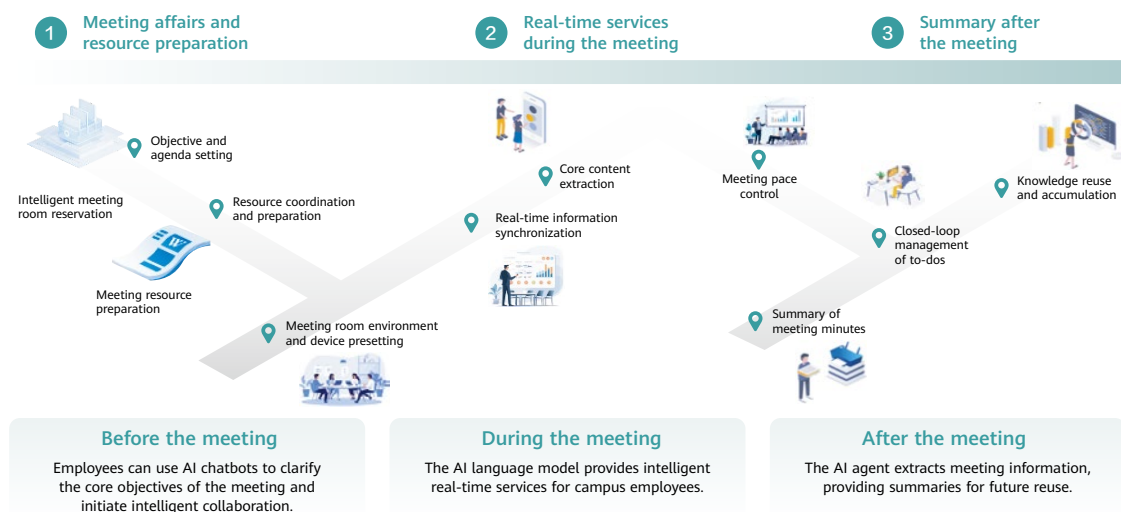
1 Meeting affairs and resource preparation

2 Real-time services during the meeting

3 Summary after the meeting

Objective and agenda setting

Intelligent meeting room reservation

Resource coordination and preparation

Meeting resource preparation

Meeting room environment and device presetting

Core content extraction

Real-time information synchronization

Meeting pace control

Closed-loop management of to-dos

Knowledge reuse and accumulation

Summary of meeting minutes

Before the meeting

Employees can use AI chatbots to clarify the core objectives of the meeting and initiate intelligent collaboration.

During the meeting

The AI language model provides intelligent real-time services for campus employees.

After the meeting

The AI agent extracts meeting information, providing summaries for future reuse.